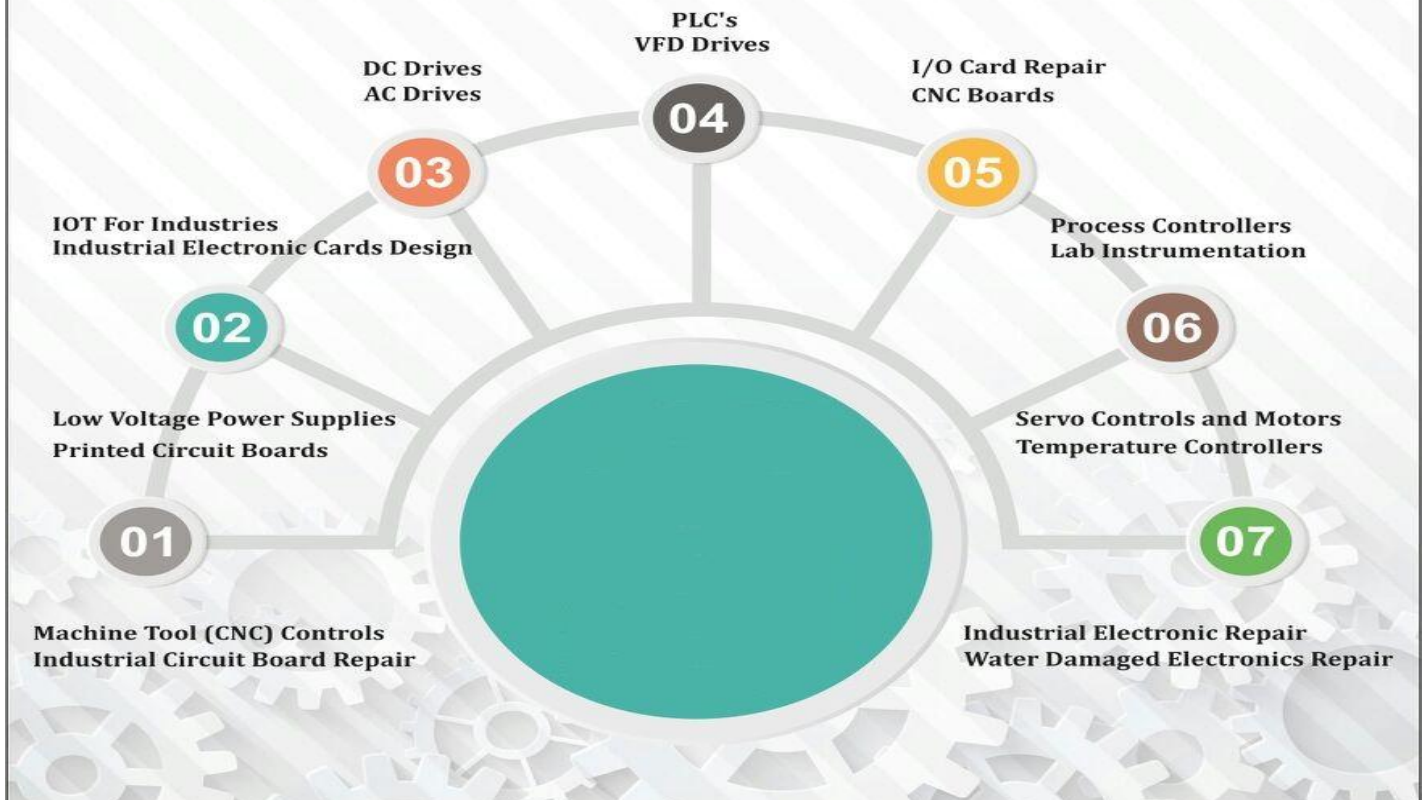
PLC's
VFD Drives

DC Drives
AC Drives

I/O Card Repair
CNC Boards

04

03

05

IOT For Industries
Industrial Electronic Cards Design

Process Controllers
Lab Instrumentation

02

06

Low Voltage Power Supplies
Printed Circuit Boards

Servo Controls and Motors
Temperature Controllers

01

07

Machine Tool (CNC) Controls
Industrial Circuit Board Repair

Industrial Electronic Repair
Water Damaged Electronics Repair